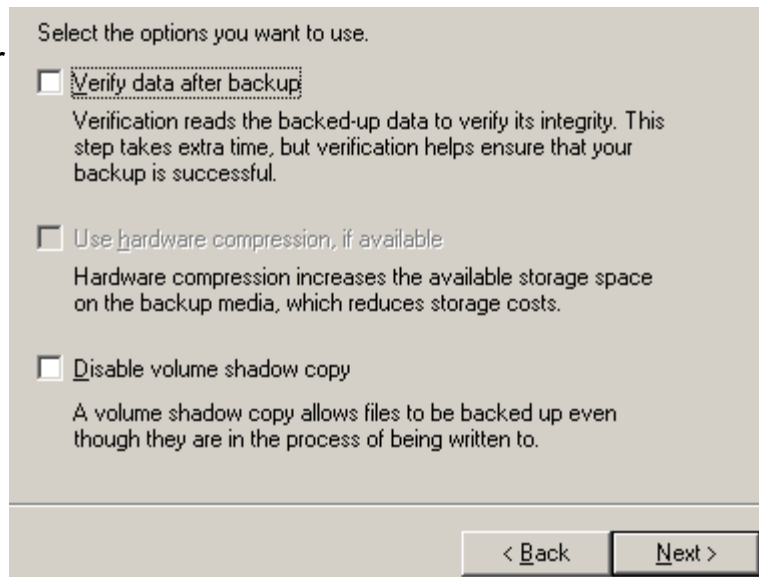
Select the options you want to use.

Verify data after backup

Verification reads the backed-up data to verify its integrity. This step takes extra time, but verification helps ensure that your backup is successful.

Use hardware compression, if available

Hardware compression increases the available storage space on the backup media, which reduces storage costs.

Disable volume shadow copy

A volume shadow copy allows files to be backed up even though they are in the process of being written to.

< Back

Next >